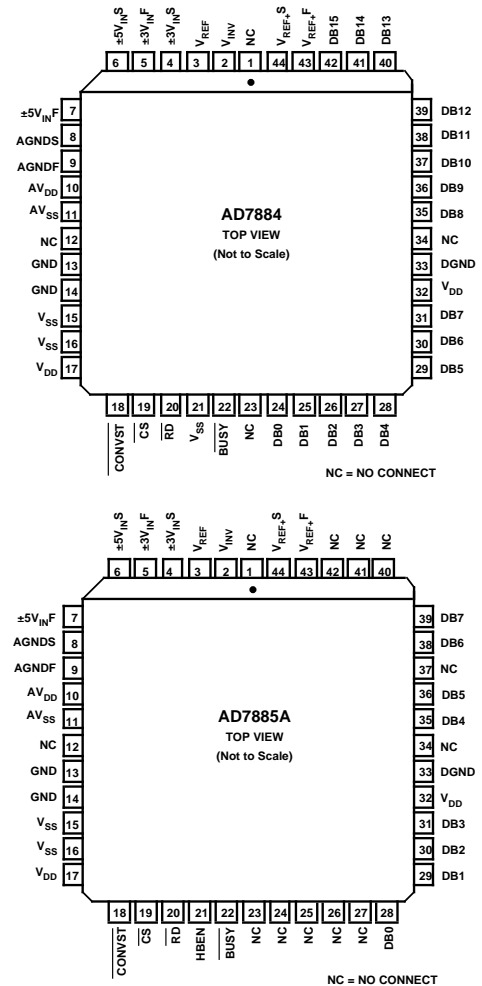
±5V$_{IN}$S 6
±3V$_{IN}$F 5
±3V$_{IN}$S 4
V$_{REF}$ 3
V$_{INV}$ 2
NC 1
V$_{REF+}$S 44
V$_{REF+}$F 43
DB15 42
DB14 41
DB13 40

±5V$_{IN}$F 7
AGNDS 8
AGNDF 9
AV$_{DD}$ 10
AV$_{SS}$ 11
NC 12
GND 13
GND 14
V$_{SS}$ 15
V$_{SS}$ 16
V$_{DD}$ 17

39 DB12
38 DB11
37 DB10
36 DB9
35 DB8
34 NC
33 DGND
32 V$_{DD}$
31 DB7
30 DB6
29 DB5

AD7884
TOP VIEW
(Not to Scale)

18 $\overline{CONVST}$
19 $\overline{CS}$
20 $\overline{RD}$
21 V$_{SS}$
22 $\overline{BUSY}$
23 NC
24 DB0
25 DB1
26 DB2
27 DB3
28 DB4

NC = NO CONNECT

±5V$_{IN}$S 6
±3V$_{IN}$F 5
±3V$_{IN}$S 4
V$_{REF}$ 3
V$_{INV}$ 2
NC 1
V$_{REF+}$S 44
V$_{REF+}$F 43
NC 42
NC 41
NC 40

±5V$_{IN}$F 7
AGNDS 8
AGNDF 9
AV$_{DD}$ 10
AV$_{SS}$ 11
NC 12
GND 13
GND 14
V$_{SS}$ 15
V$_{SS}$ 16
V$_{DD}$ 17

39 DB7
38 DB6
37 NC
36 DB5
35 DB4
34 NC
33 DGND
32 V$_{DD}$
31 DB3
30 DB2
29 DB1

AD7885A
TOP VIEW
(Not to Scale)

18 $\overline{CONVST}$
19 $\overline{CS}$
20 $\overline{RD}$
21 HBEN
22 $\overline{BUSY}$
23 NC
24 NC
25 NC
26 NC
27 NC
28 DB0

NC = NO CONNECT